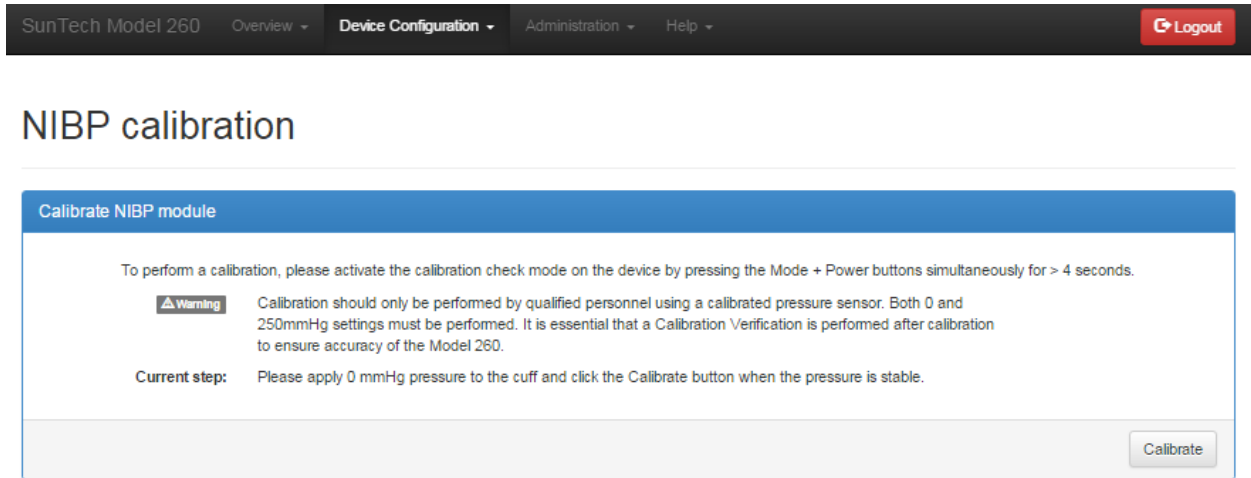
SunTech Model 260 Overview ▾ Device Configuration ▾ Administration ▾ Help ▾ Logout

NIBP calibration

Calibrate NIBP module

To perform a calibration, please activate the calibration check mode on the device by pressing the Mode + Power buttons simultaneously for > 4 seconds.

⚠ Warning Calibration should only be performed by qualified personnel using a calibrated pressure sensor. Both 0 and 250mmHg settings must be performed. It is essential that a Calibration Verification is performed after calibration to ensure accuracy of the Model 260.

Current step: Please apply 0 mmHg pressure to the cuff and click the Calibrate button when the pressure is stable.

Calibrate